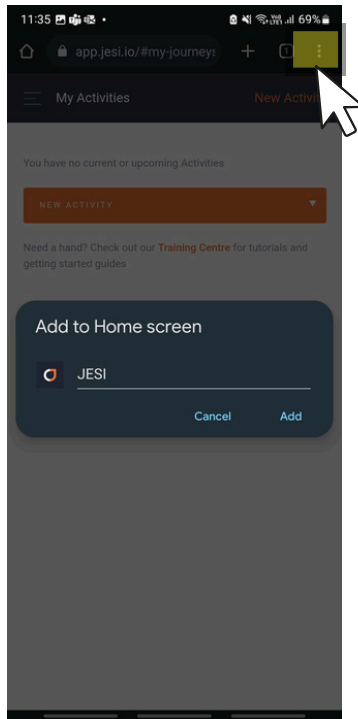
11:35 69%

app.jesi.io/#my-journeys

1

My Activities

New Activi

You have no current or upcoming Activities

NEW ACTIVITY

Need a hand? Check out our Training Centre for tutorials and getting started guides

Add to Home screen

JESI

Cancel

Add